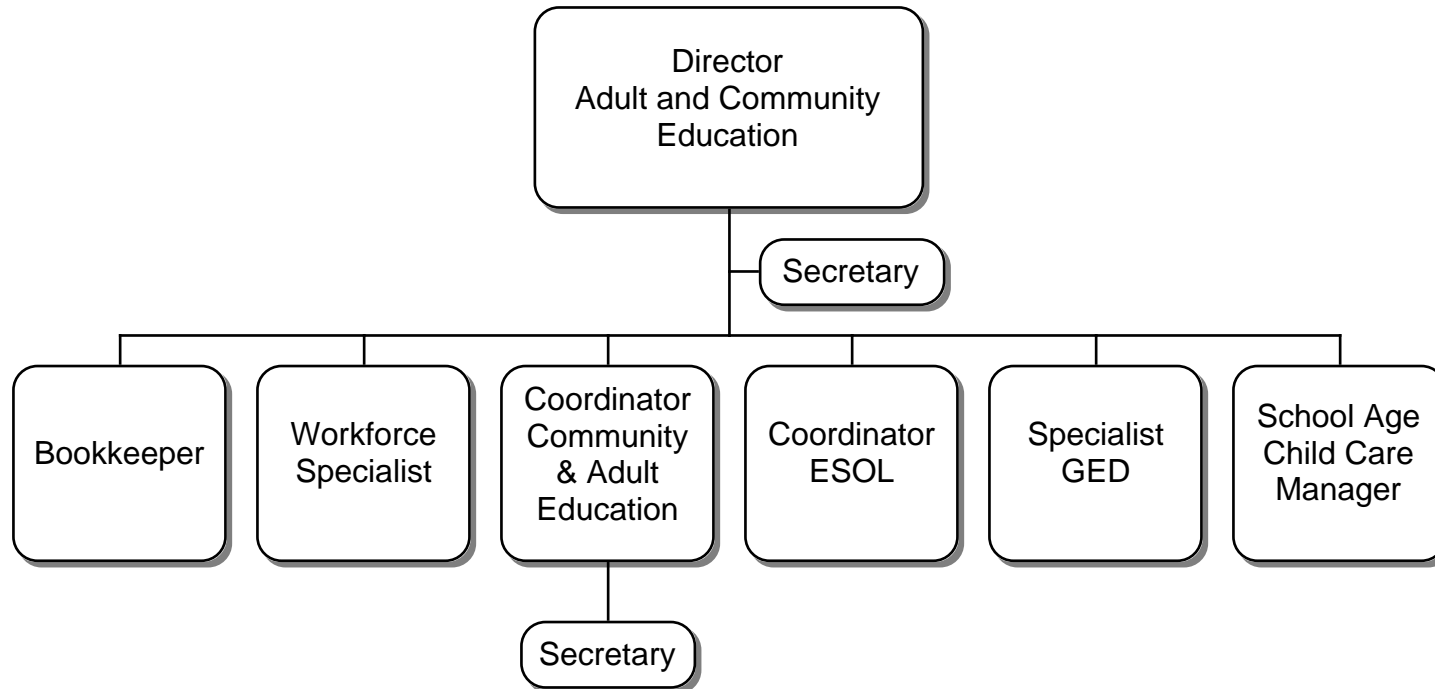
Director
Adult and Community
Education

Secretary

Bookkeeper

Workforce
Specialist

Coordinator
Community
& Adult
Education

Coordinator
ESOL

Specialist
GED

School Age
Child Care
Manager

Secretary